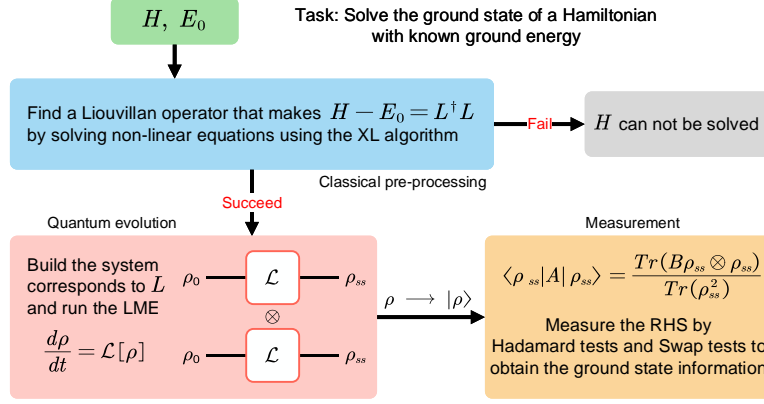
$H,\ E_0$

Task: Solve the ground state of a Hamiltonian with known ground energy

Find a Liouvillan operator that makes $H - E_0 = L^\dagger L$ by solving non-linear equations using the XL algorithm

Fail

$H$ can not be solved

Succeed

Classical pre-processing

Quantum evolution

Build the system corresponds to $L$ and run the LME

$\frac{d\rho}{dt} = \mathcal{L}[\rho]$

$\rho_0$ $\mathcal{L}$ $\rho_{ss}$

$\otimes$

$\rho_0$ $\mathcal{L}$ $\rho_{ss}$

$\rho \longrightarrow |\rho\rangle$

Measurement

$\langle \rho_{ss} | A | \rho_{ss} \rangle = \frac{Tr(B\rho_{ss} \otimes \rho_{ss})}{Tr(\rho_{ss}^2)}$

Measure the RHS by Hadamard tests and Swap tests to obtain the ground state information